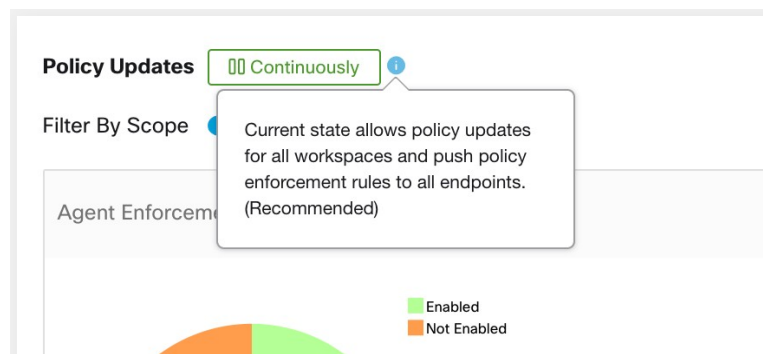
Policy Updates Continuously

Filter By Scope

Current state allows policy updates for all workspaces and push policy enforcement rules to all endpoints. (Recommended)

Agent Enforceme

Enabled
Not Enabled